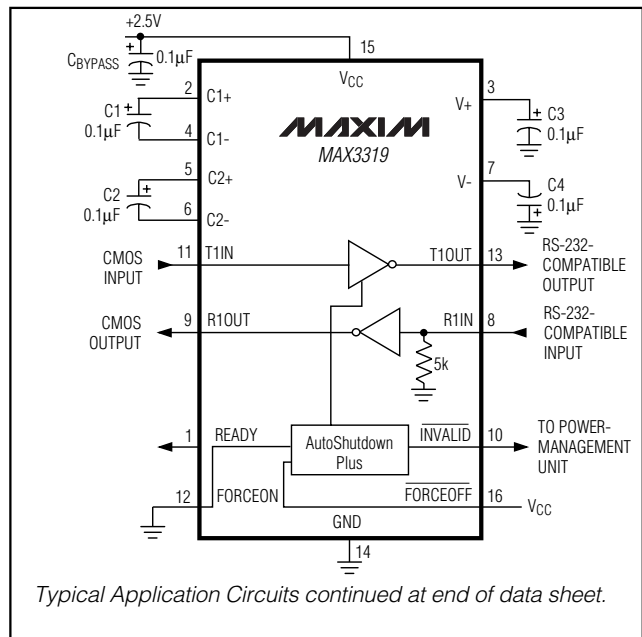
+2.5V

$C_{BYPASS}$ 0.1μF

15

$V_{CC}$

C1 0.1μF

2 C1+

4 C1-

C2 0.1μF

5 C2+

6 C2-

MAXIM

MAX3319

3 V+

C3 0.1μF

7 V-

C4 0.1μF

CMOS INPUT

11 T1IN

T1OUT 13

RS-232-COMPATIBLE OUTPUT

CMOS OUTPUT

9 R1OUT

R1IN 8

RS-232-COMPATIBLE INPUT

5k

1 READY

AutoShutdown Plus

$\overline{INVALID}$ 10

TO POWER-MANAGEMENT UNIT

12 FORCEON

$\overline{FORCEOFF}$ 16

$V_{CC}$

GND

14

Typical Application Circuits continued at end of data sheet.